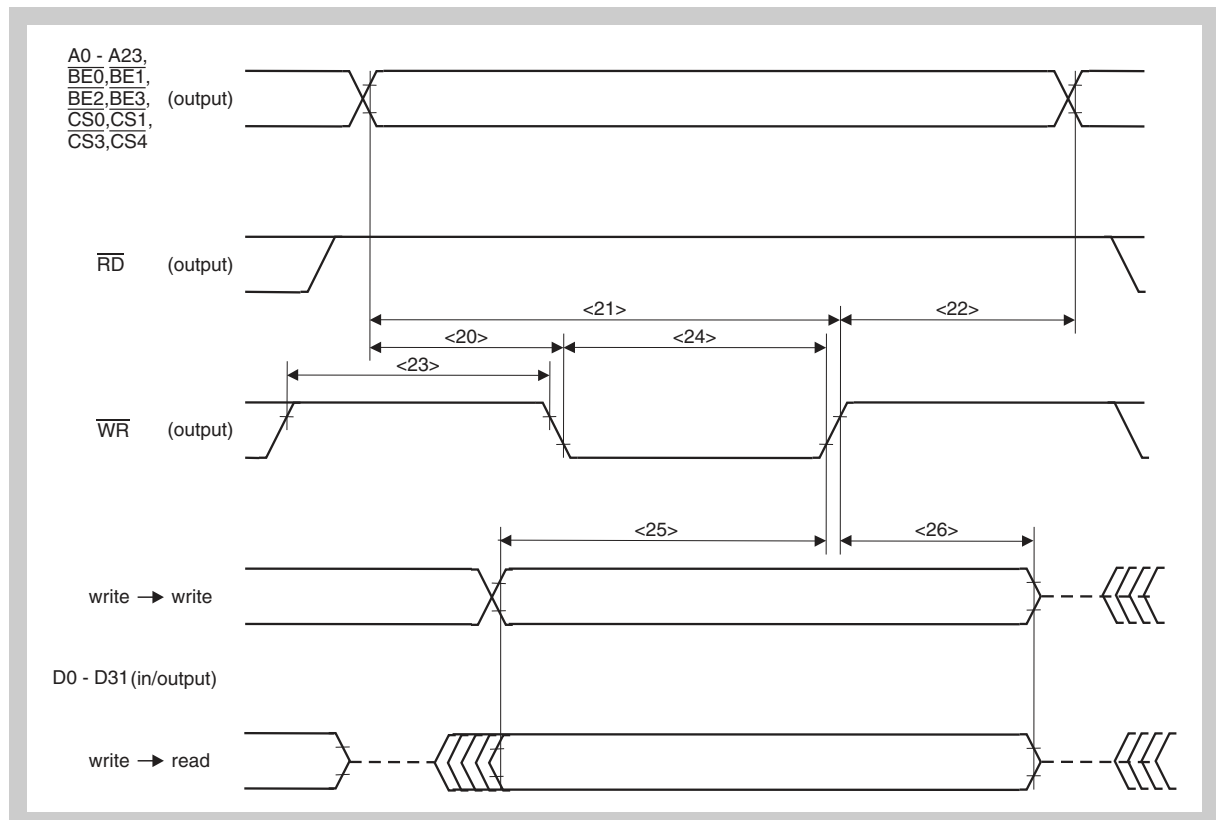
A0 - A23, $\overline{BE0}$,$\overline{BE1}$, $\overline{BE2}$,$\overline{BE3}$, $\overline{CS0}$,$\overline{CS1}$, $\overline{CS3}$,$\overline{CS4}$ (output)

$\overline{RD}$ (output)

<21>

<22>

<20>

<24>

<23>

$\overline{WR}$ (output)

<25>

<26>

write → write

D0 - D31 (in/output)

write → read